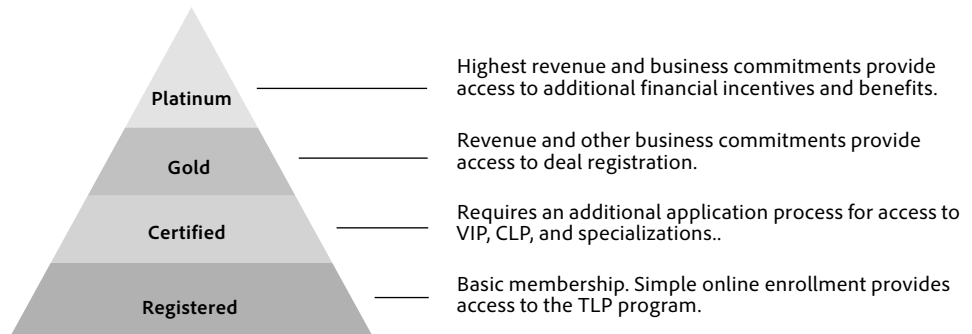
Platinum

Highest revenue and business commitments provide access to additional financial incentives and benefits.

Gold

Revenue and other business commitments provide access to deal registration.

Certified

Requires an additional application process for access to VIP, CLP, and specializations..

Registered

Basic membership. Simple online enrollment provides access to the TLP program.